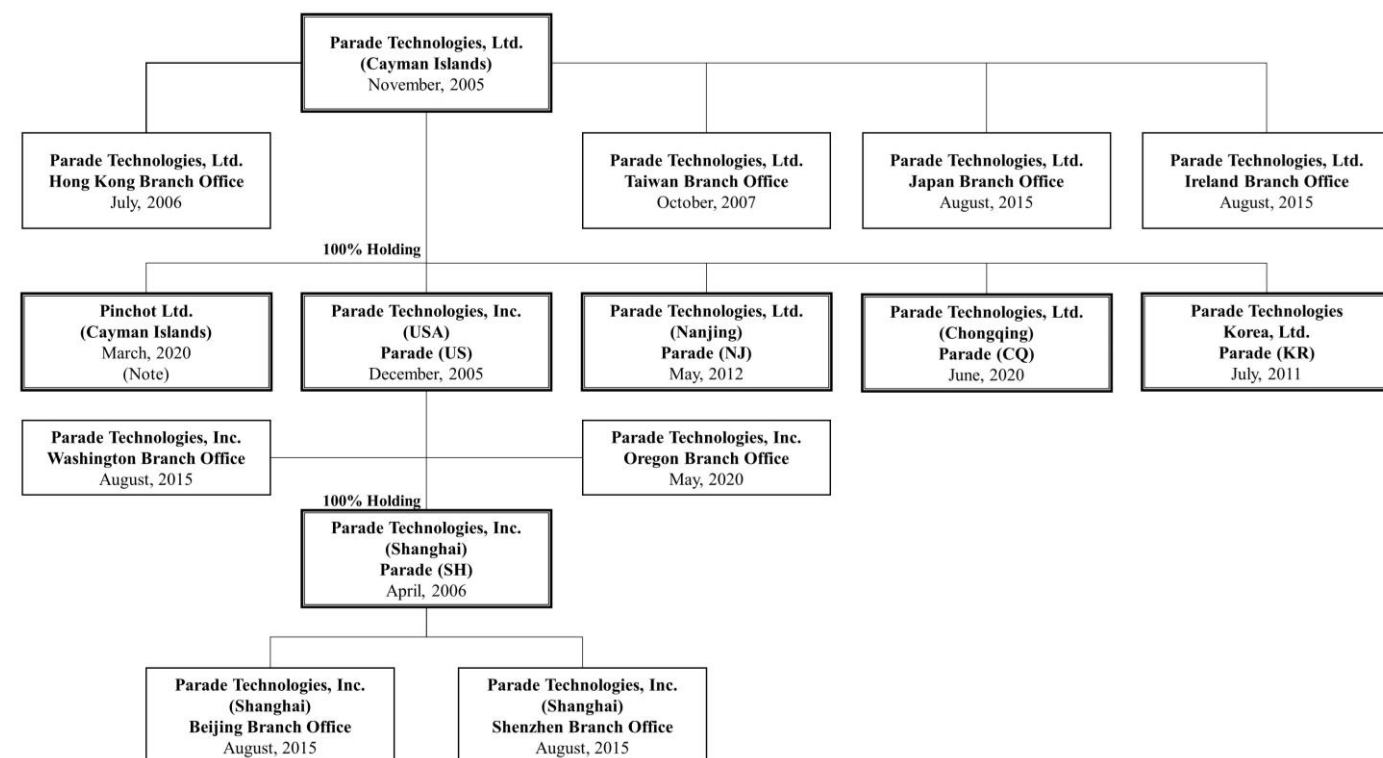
Parade Technologies, Ltd.
(Cayman Islands)
November, 2005

Parade Technologies, Ltd.
Hong Kong Branch Office
July, 2006

Parade Technologies, Ltd.
Taiwan Branch Office
October, 2007

Parade Technologies, Ltd.
Japan Branch Office
August, 2015

Parade Technologies, Ltd.
Ireland Branch Office
August, 2015

100% Holding

Pinchot Ltd.
(Cayman Islands)
March, 2020
(Note)

Parade Technologies, Inc.
(USA)
Parade (US)
December, 2005

Parade Technologies, Ltd.
(Nanjing)
Parade (NJ)
May, 2012

Parade Technologies, Ltd.
(Chongqing)
Parade (CQ)
June, 2020

Parade Technologies
Korea, Ltd.
Parade (KR)
July, 2011

Parade Technologies, Inc.
Washington Branch Office
August, 2015

Parade Technologies, Inc.
Oregon Branch Office
May, 2020

100% Holding

Parade Technologies, Inc.
(Shanghai)
Parade (SH)
April, 2006

Parade Technologies, Inc.
(Shanghai)
Beijing Branch Office
August, 2015

Parade Technologies, Inc.
(Shanghai)
Shenzhen Branch Office
August, 2015